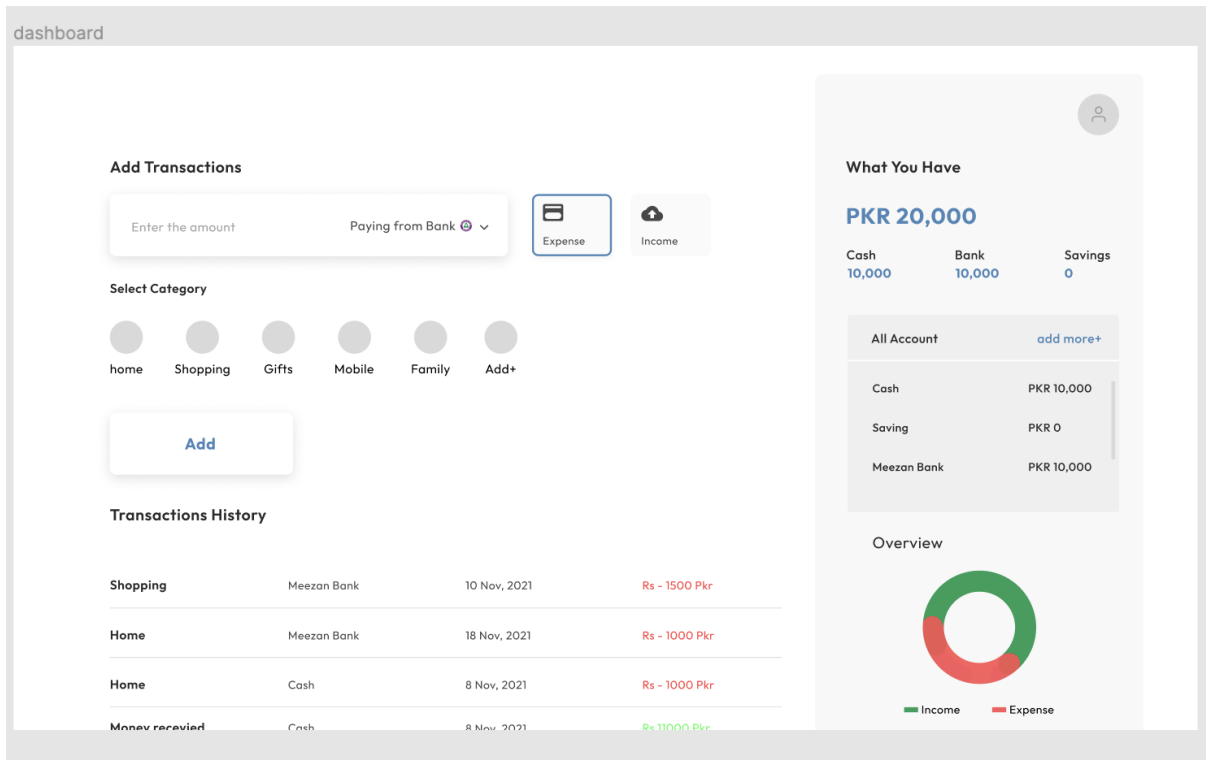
dashboard

Add Transactions

Enter the amount

Paying from Bank

Expense

Income

Select Category

home Shopping Gifts Mobile Family Add+

Add

Transactions History

| Shopping | Meezan Bank | 10 Nov, 2021 | Rs - 1500 Pkr |
|---|---|---|---|
| Home | Meezan Bank | 18 Nov, 2021 | Rs - 1000 Pkr |
| Home | Cash | 8 Nov, 2021 | Rs - 1000 Pkr |
| Money recevied | Cash | 8 Nov, 2021 | Rs 11000 Pkr |

What You Have

PKR 20,000

Cash
10,000

Bank
10,000

Savings
0

All Account

add more+

Cash PKR 10,000

Saving PKR 0

Meezan Bank PKR 10,000

Overview

Income Expense